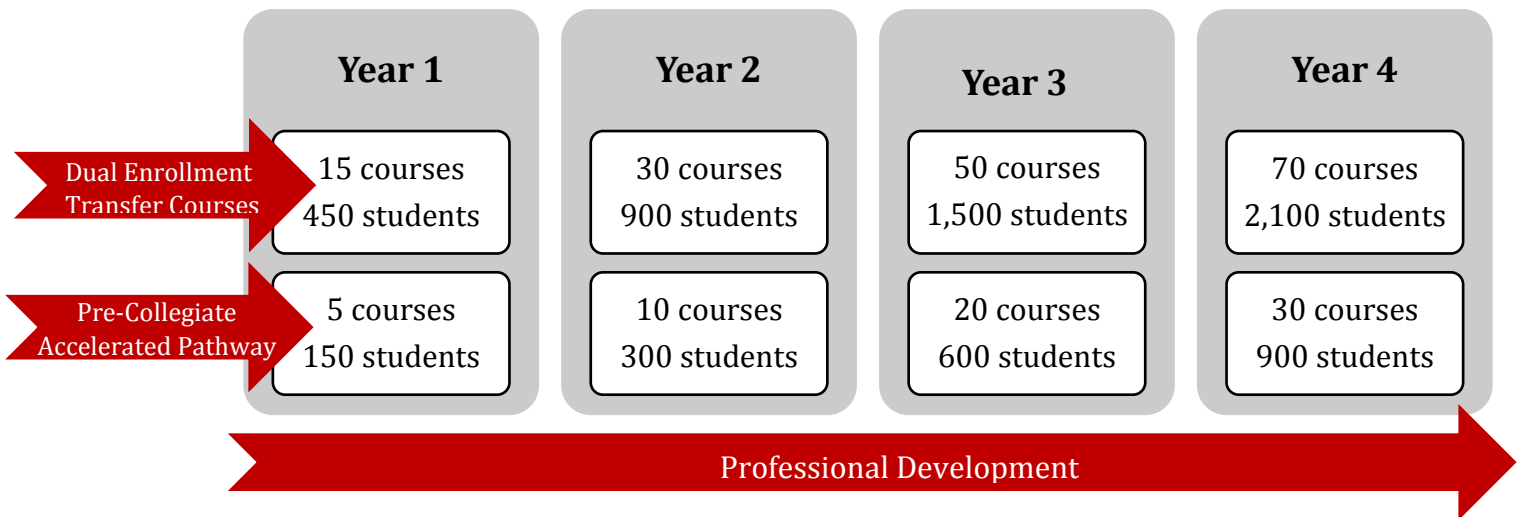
Year 1

Year 2

Year 3

Year 4

Dual Enrollment Transfer Courses

15 courses
450 students

30 courses
900 students

50 courses
1,500 students

70 courses
2,100 students

Pre-Collegiate Accelerated Pathway

5 courses
150 students

10 courses
300 students

20 courses
600 students

30 courses
900 students

Professional Development